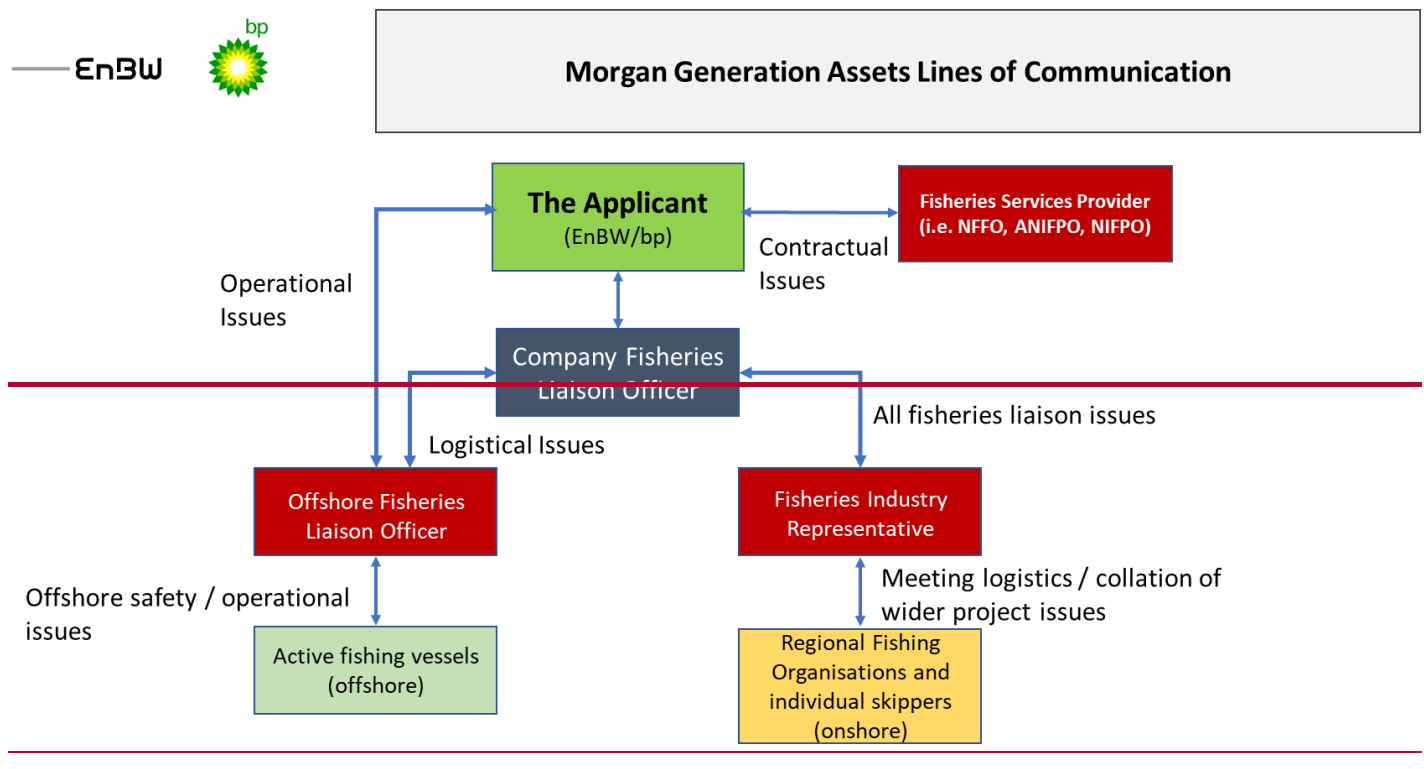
EnBW

bp

Morgan Generation Assets Lines of Communication

The Applicant
(EnBW/bp)

Fisheries Services Provider
(i.e. NFFO, ANIFPO, NIFPO)

Contractual Issues

Operational Issues

Company Fisheries Liaison Officer

All fisheries liaison issues

Logistical Issues

Offshore Fisheries Liaison Officer

Fisheries Industry Representative

Meeting logistics / collation of wider project issues

Offshore safety / operational issues

Active fishing vessels (offshore)

Regional Fishing Organisations and individual skippers (onshore)